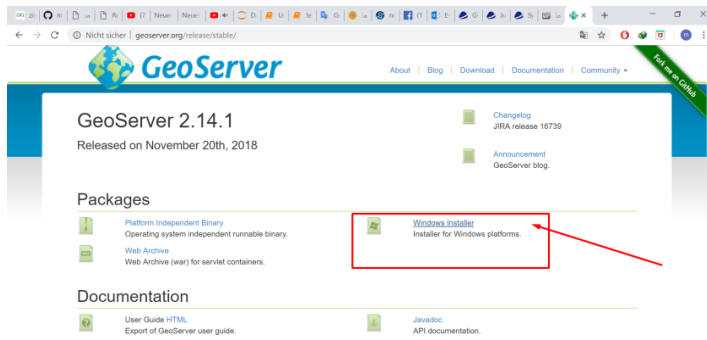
Nicht sicher | geoserver.org/release/stable/

GeoServer

About | Blog | Download | Documentation | Community ▾

Fork me on GitHub

GeoServer 2.14.1

Released on November 20th, 2018

Changelog
JIRA release 18739

Announcement
GeoServer blog.

Packages

Platform Independent Binary
Operating system independent runnable binary.

Web Archive
Web Archive (war) for servlet containers.

Windows Installer
Installer for Windows platforms.

Documentation

User Guide HTML
Export of GeoServer user guide.

Javadoc
API documentation.